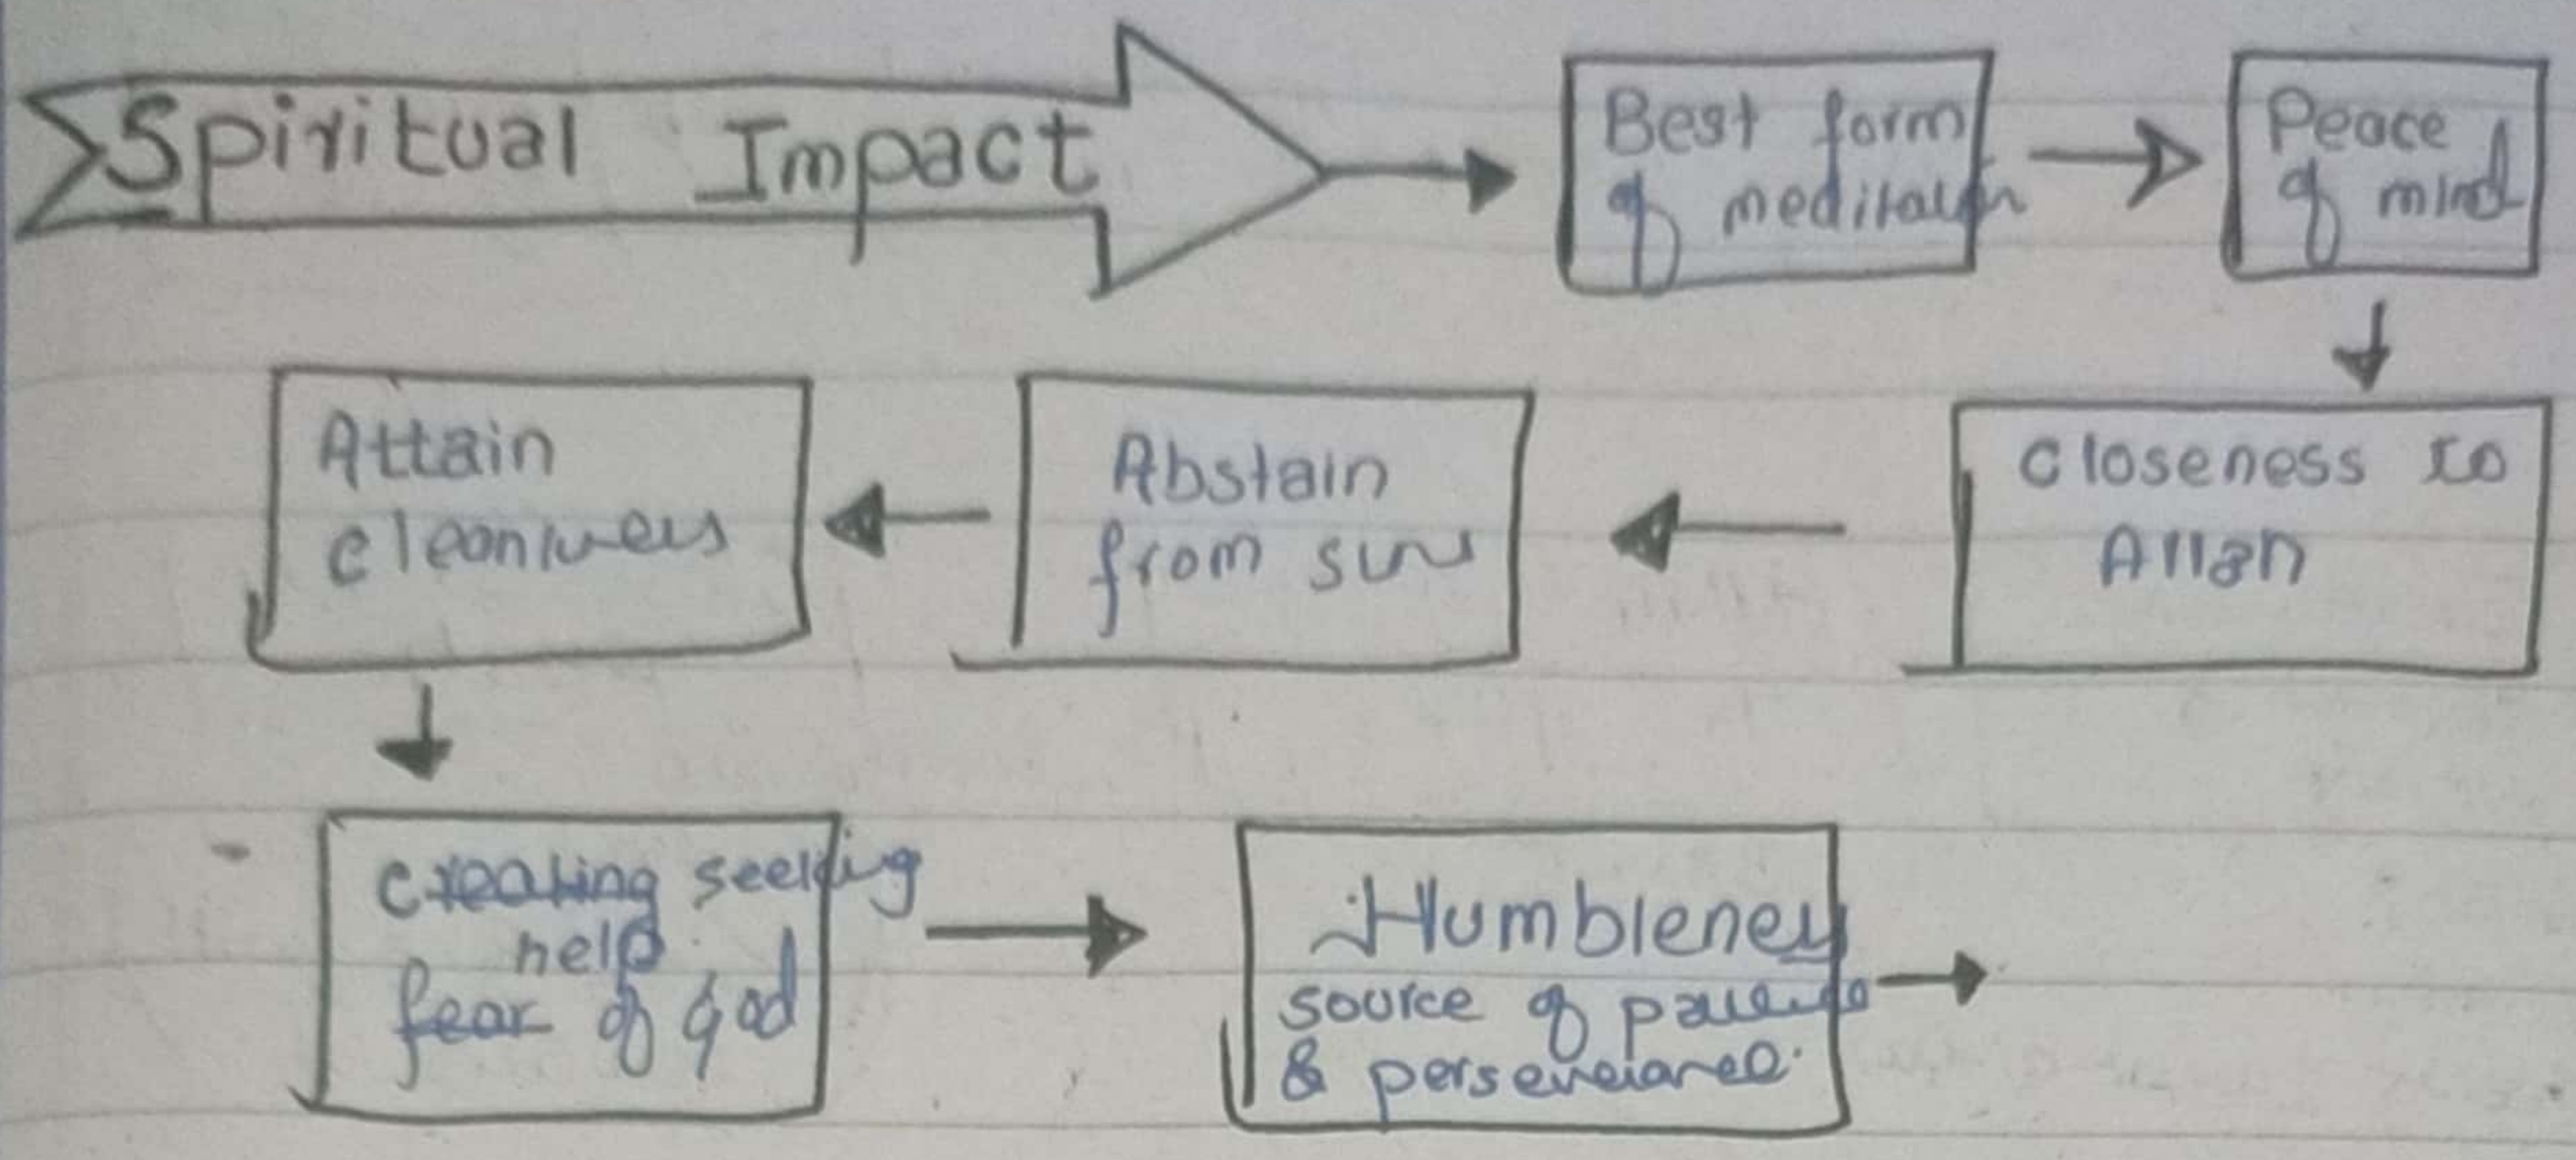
Spiritual Impact

Best form of meditation

Peace of mind

Closeness to Allah

Abstain from sins

Attain cleanliness

~~creating~~ seeking help fear of God

Humbleness source of patience & perseverance